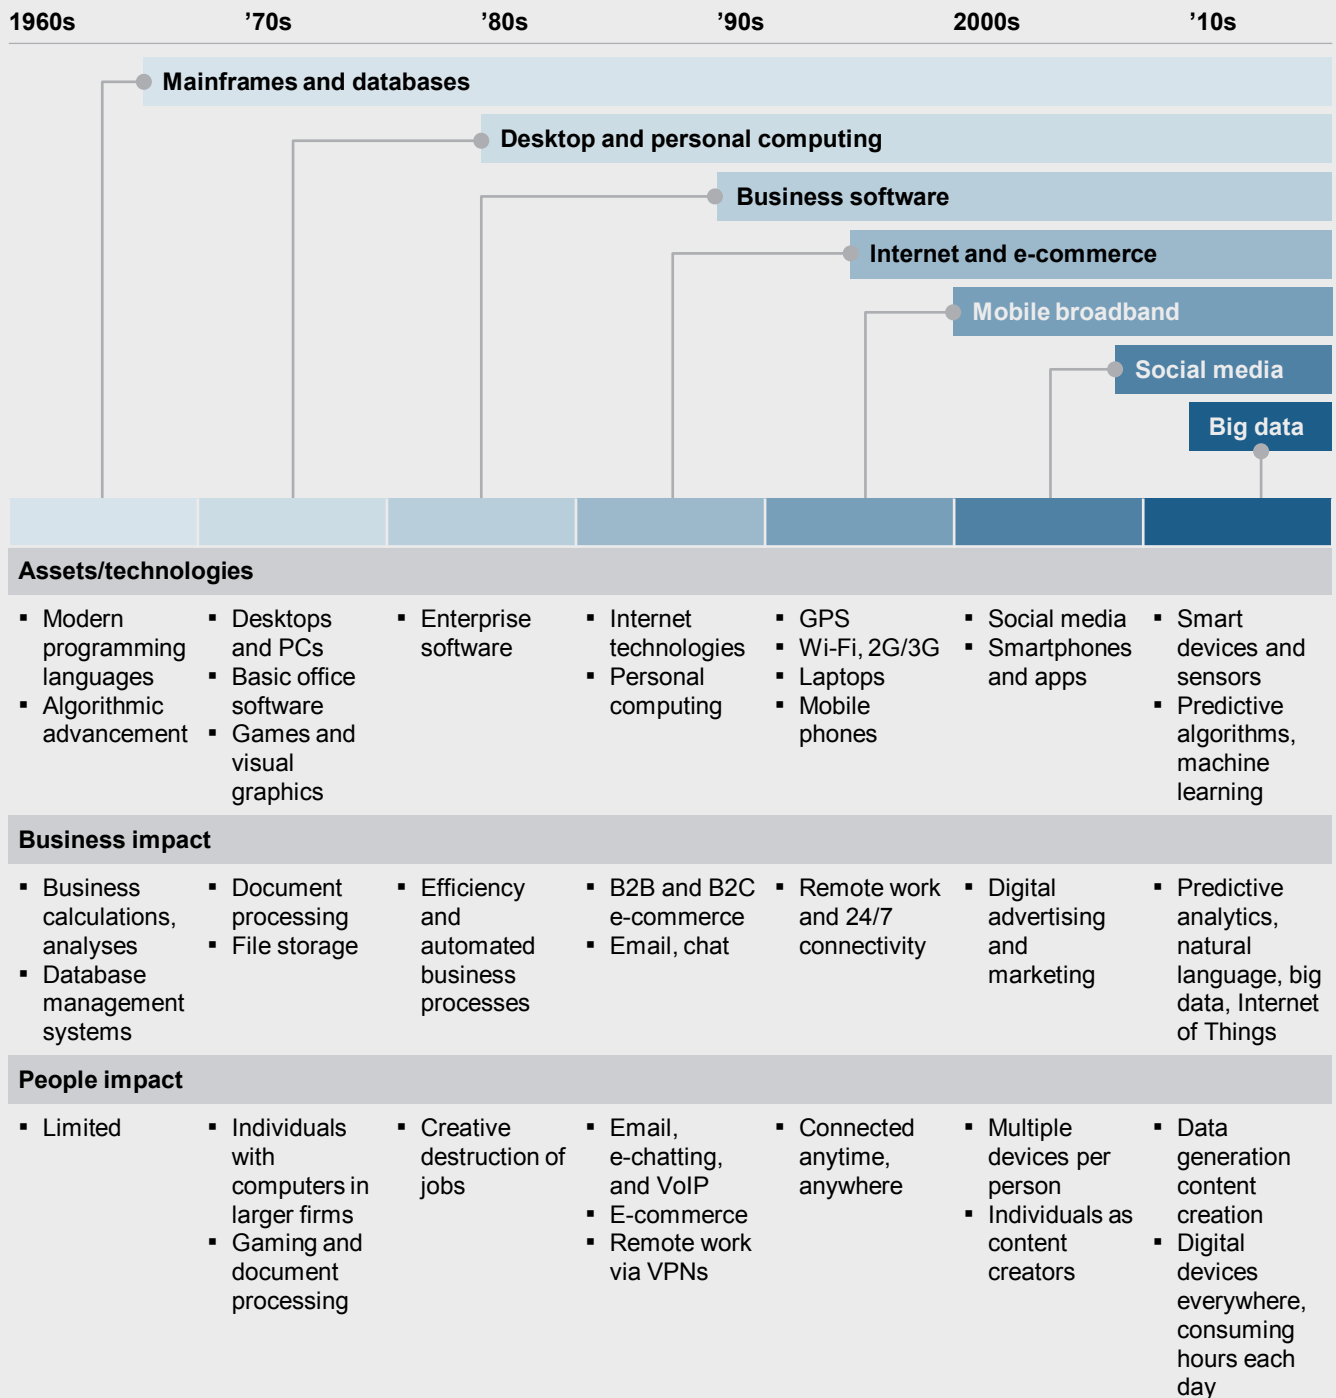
1960s ’70s ’80s ’90s 2000s ’10s

Mainframes and databases

Desktop and personal computing

Business software

Internet and e-commerce

Mobile broadband

Social media

Big data

Assets/technologies

| 1960s | ’70s | ’80s | ’90s | 2000s | | ’10s |
|---|---|---|---|---|---|---|
| ▪ Modern programming languages ▪ Algorithmic advancement | ▪ Desktops and PCs ▪ Basic office software ▪ Games and visual graphics | ▪ Enterprise software | ▪ Internet technologies ▪ Personal computing | ▪ GPS ▪ Wi-Fi, 2G/3G ▪ Laptops ▪ Mobile phones | ▪ Social media ▪ Smartphones and apps | ▪ Smart devices and sensors ▪ Predictive algorithms, machine learning |

Business impact

| | | | | | | |
|---|---|---|---|---|---|---|
| ▪ Business calculations, analyses ▪ Database management systems | ▪ Document processing ▪ File storage | ▪ Efficiency and automated business processes | ▪ B2B and B2C e-commerce ▪ Email, chat | ▪ Remote work and 24/7 connectivity | ▪ Digital advertising and marketing | ▪ Predictive analytics, natural language, big data, Internet of Things |

People impact

| | | | | | | |
|---|---|---|---|---|---|---|
| ▪ Limited | ▪ Individuals with computers in larger firms ▪ Gaming and document processing | ▪ Creative destruction of jobs | ▪ Email, e-chatting, and VoIP ▪ E-commerce ▪ Remote work via VPNs | ▪ Connected anytime, anywhere | ▪ Multiple devices per person ▪ Individuals as content creators | ▪ Data generation content creation ▪ Digital devices everywhere, consuming hours each day |